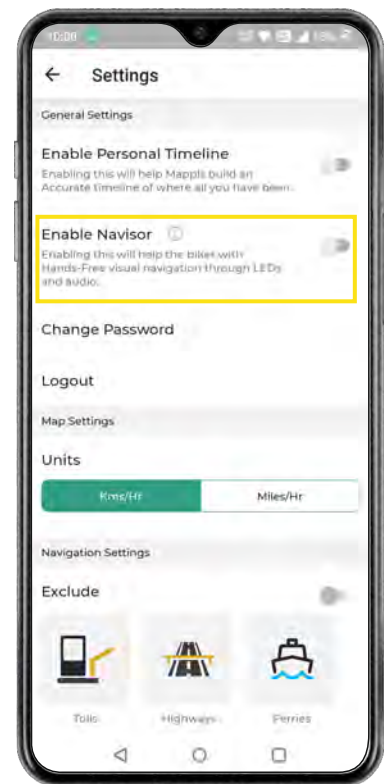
10:08

Settings

General Settings

Enable Personal Timeline
Enabling this will help Mappls build an Accurate timeline of where all you have been.

Enable Navisor
Enabling this will help the biker with Hands-Free visual navigation through LEDs and audio.

Change Password

Logout

Map Settings

Units

| Kms/Hr | Miles/Hr |
|---|---|

Navigation Settings

Exclude

Tolls

Highways

Ferries